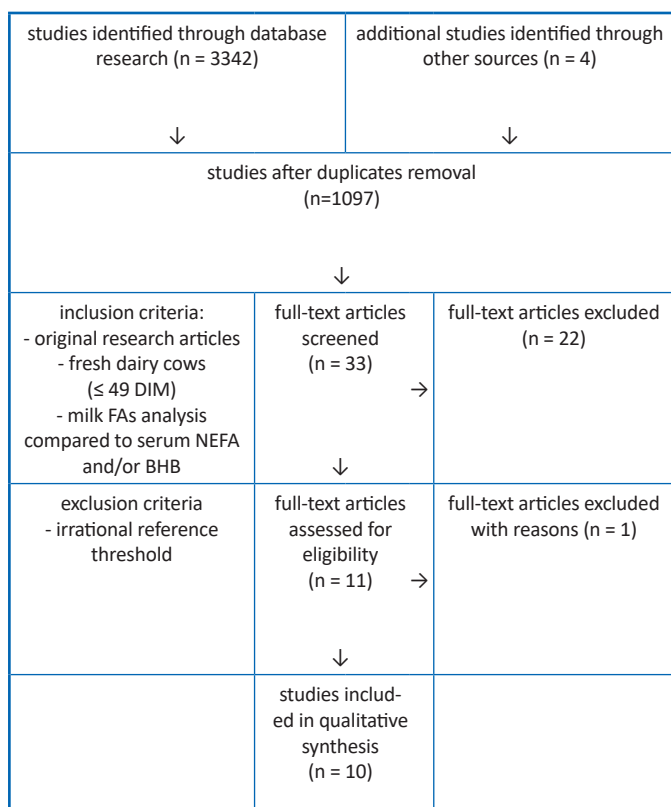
studies identified through database research (n = 3342)

↓

additional studies identified through other sources (n = 4)

↓

studies after duplicates removal (n=1097)

↓

inclusion criteria:
- original research articles
- fresh dairy cows (≤ 49 DIM)
- milk FAs analysis compared to serum NEFA and/or BHB

full-text articles screened (n = 33)

→

↓

full-text articles excluded (n = 22)

exclusion criteria
- irrational reference threshold

full-text articles assessed for eligibility (n = 11)

→

↓

full-text articles excluded with reasons (n = 1)

studies included in qualitative synthesis (n = 10)